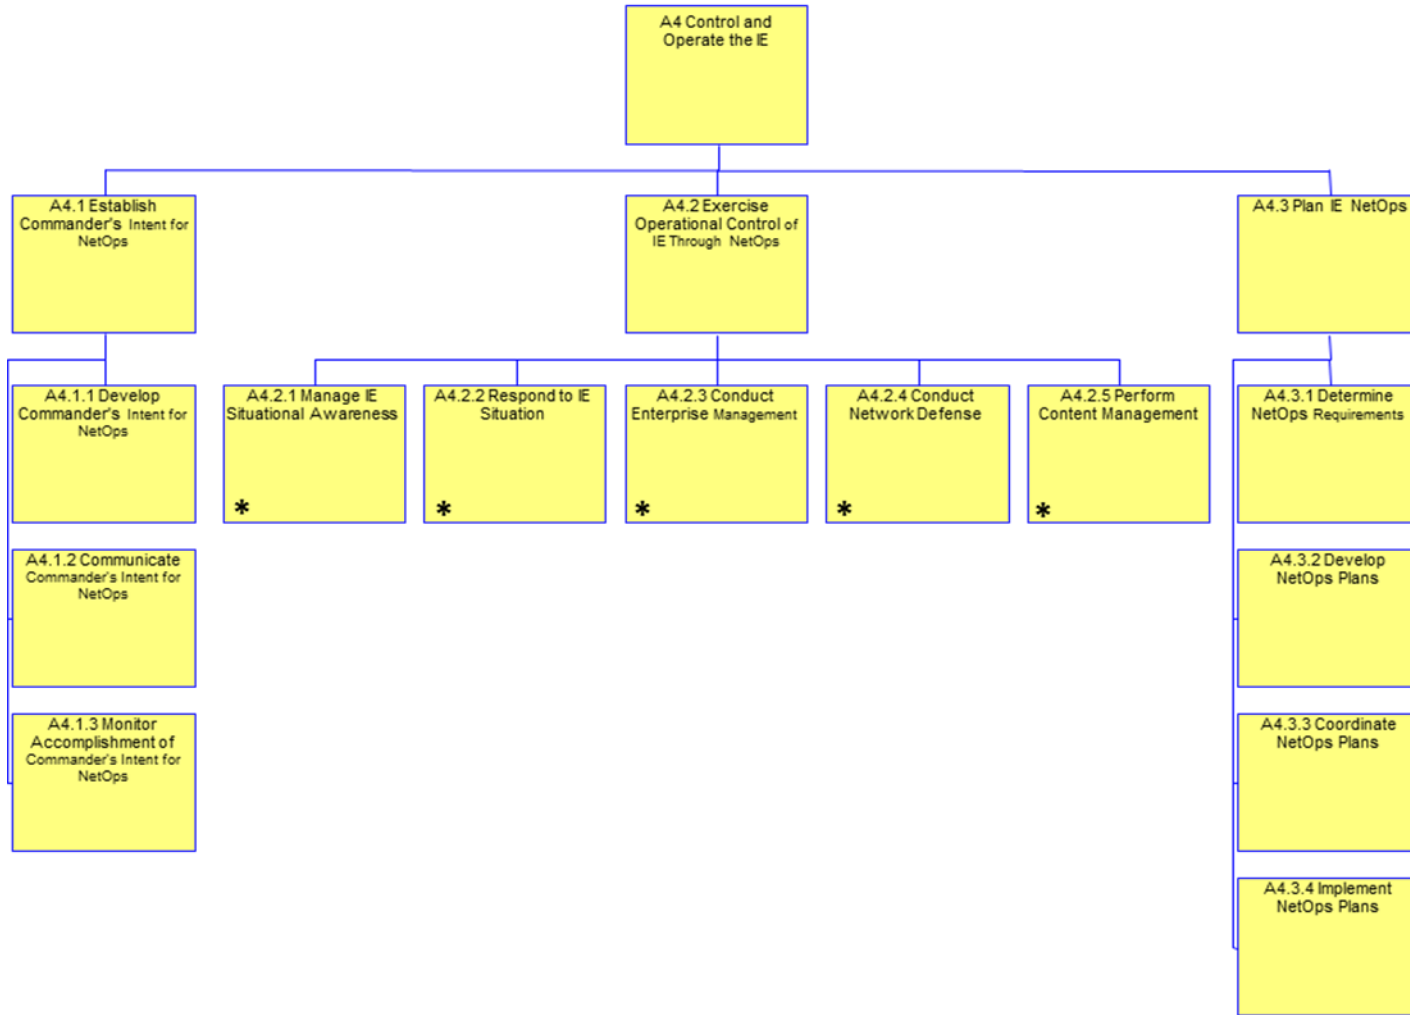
A4 Control and Operate the IE

A4.1 Establish Commander's Intent for NetOps

A4.2 Exercise Operational Control of IE Through NetOps

A4.3 Plan IE NetOps

A4.1.1 Develop Commander's Intent for NetOps

A4.2.1 Manage IE Situational Awareness
*

A4.2.2 Respond to IE Situation
*

A4.2.3 Conduct Enterprise Management
*

A4.2.4 Conduct Network Defense
*

A4.2.5 Perform Content Management
*

A4.3.1 Determine NetOps Requirements

A4.1.2 Communicate Commander's Intent for NetOps

A4.3.2 Develop NetOps Plans

A4.1.3 Monitor Accomplishment of Commander's Intent for NetOps

A4.3.3 Coordinate NetOps Plans

A4.3.4 Implement NetOps Plans